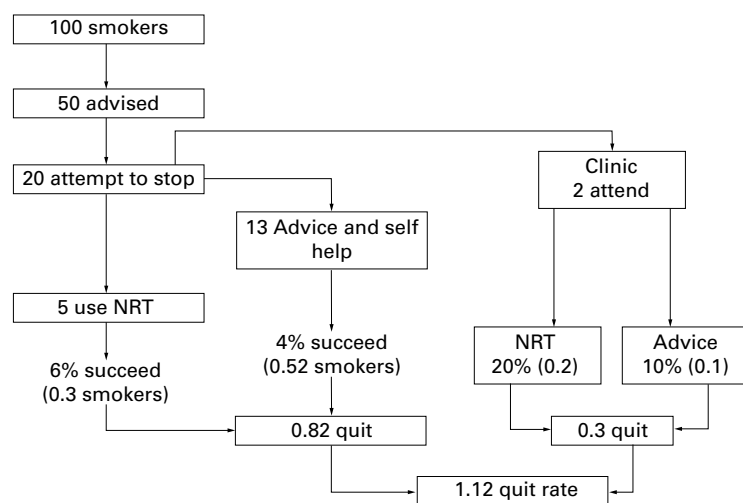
100 smokers

50 advised

20 attempt to stop

Clinic
2 attend

13 Advice and self help

5 use NRT

4% succeed
(0.52 smokers)

6% succeed
(0.3 smokers)

NRT
20% (0.2)

Advice
10% (0.1)

0.82 quit

0.3 quit

1.12 quit rate